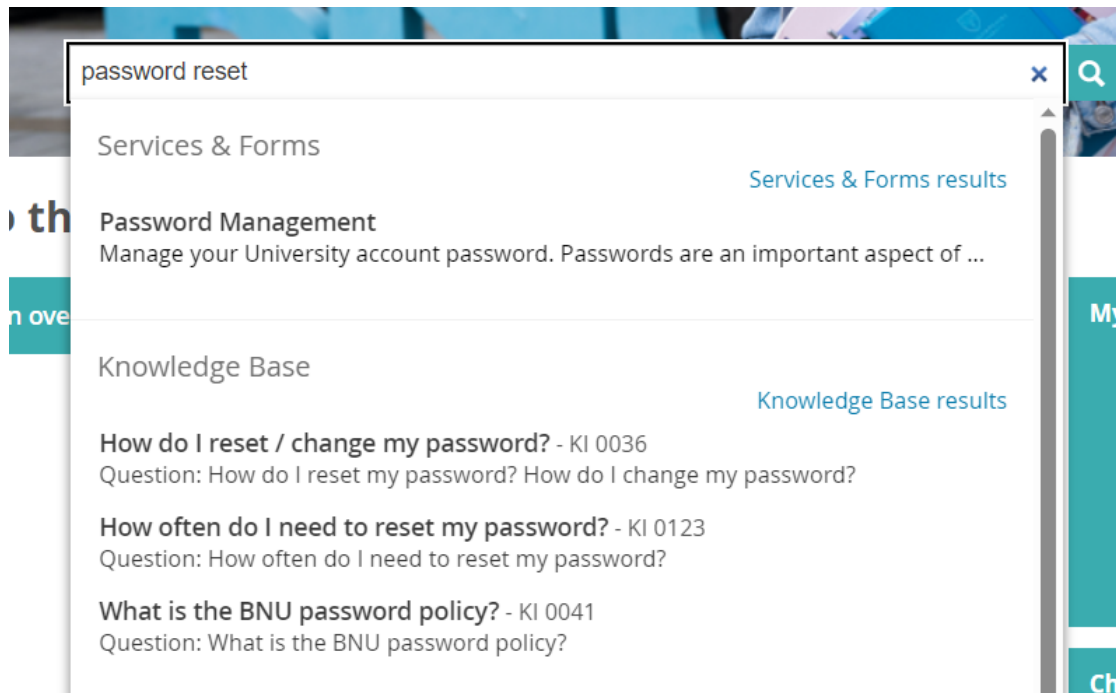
password reset
×

Services & Forms

Services & Forms results

Password Management
Manage your University account password. Passwords are an important aspect of ...

Knowledge Base

Knowledge Base results

How do I reset / change my password? - KI 0036
Question: How do I reset my password? How do I change my password?

How often do I need to reset my password? - KI 0123
Question: How often do I need to reset my password?

What is the BNU password policy? - KI 0041
Question: What is the BNU password policy?

th

n ove

My

Ch